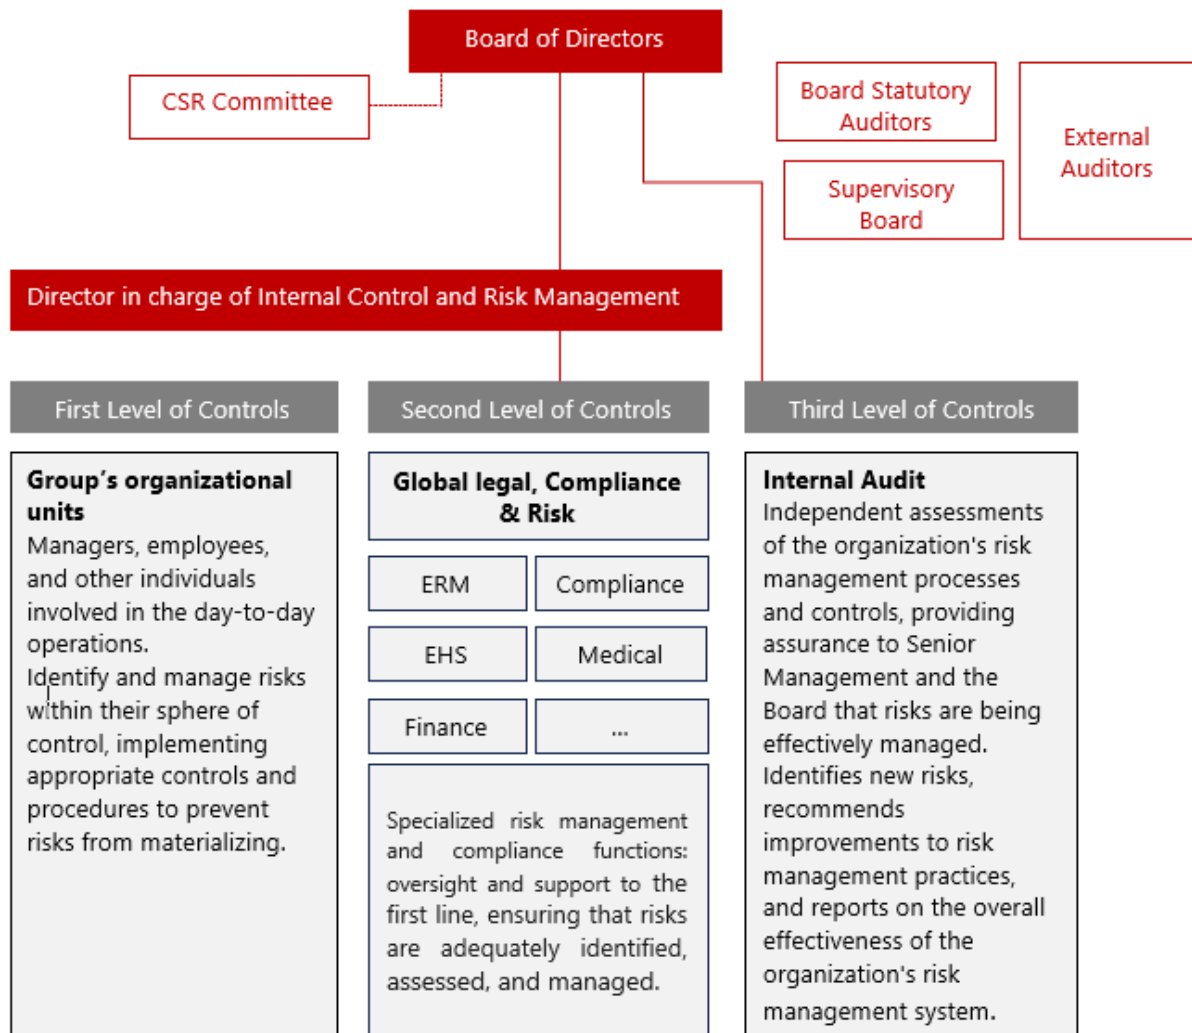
Board of Directors

CSR Committee

Board Statutory Auditors

Supervisory Board

External Auditors

Director in charge of Internal Control and Risk Management

First Level of Controls

Second Level of Controls

Third Level of Controls

**Group's organizational units**
Managers, employees, and other individuals involved in the day-to-day operations.
Identify and manage risks within their sphere of control, implementing appropriate controls and procedures to prevent risks from materializing.

**Global legal, Compliance & Risk**

ERM

Compliance

EHS

Medical

Finance

...

Specialized risk management and compliance functions: oversight and support to the first line, ensuring that risks are adequately identified, assessed, and managed.

**Internal Audit**
Independent assessments of the organization's risk management processes and controls, providing assurance to Senior Management and the Board that risks are being effectively managed.
Identifies new risks, recommends improvements to risk management practices, and reports on the overall effectiveness of the organization's risk management system.